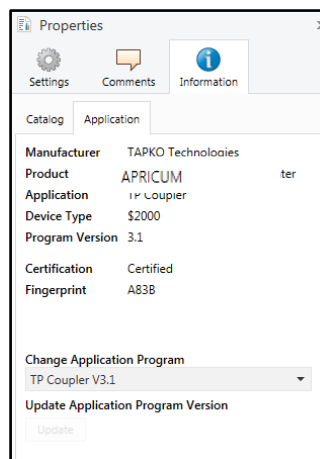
Properties

Settings Comments Information

Catalog Application

Manufacturer TAPKO Technologies
Product APRICUM ter
Application TP Coupler
Device Type $2000
Program Version 3.1

Certification Certified
Fingerprint A83B

Change Application Program
TP Coupler V3.1

Update Application Program Version
Update